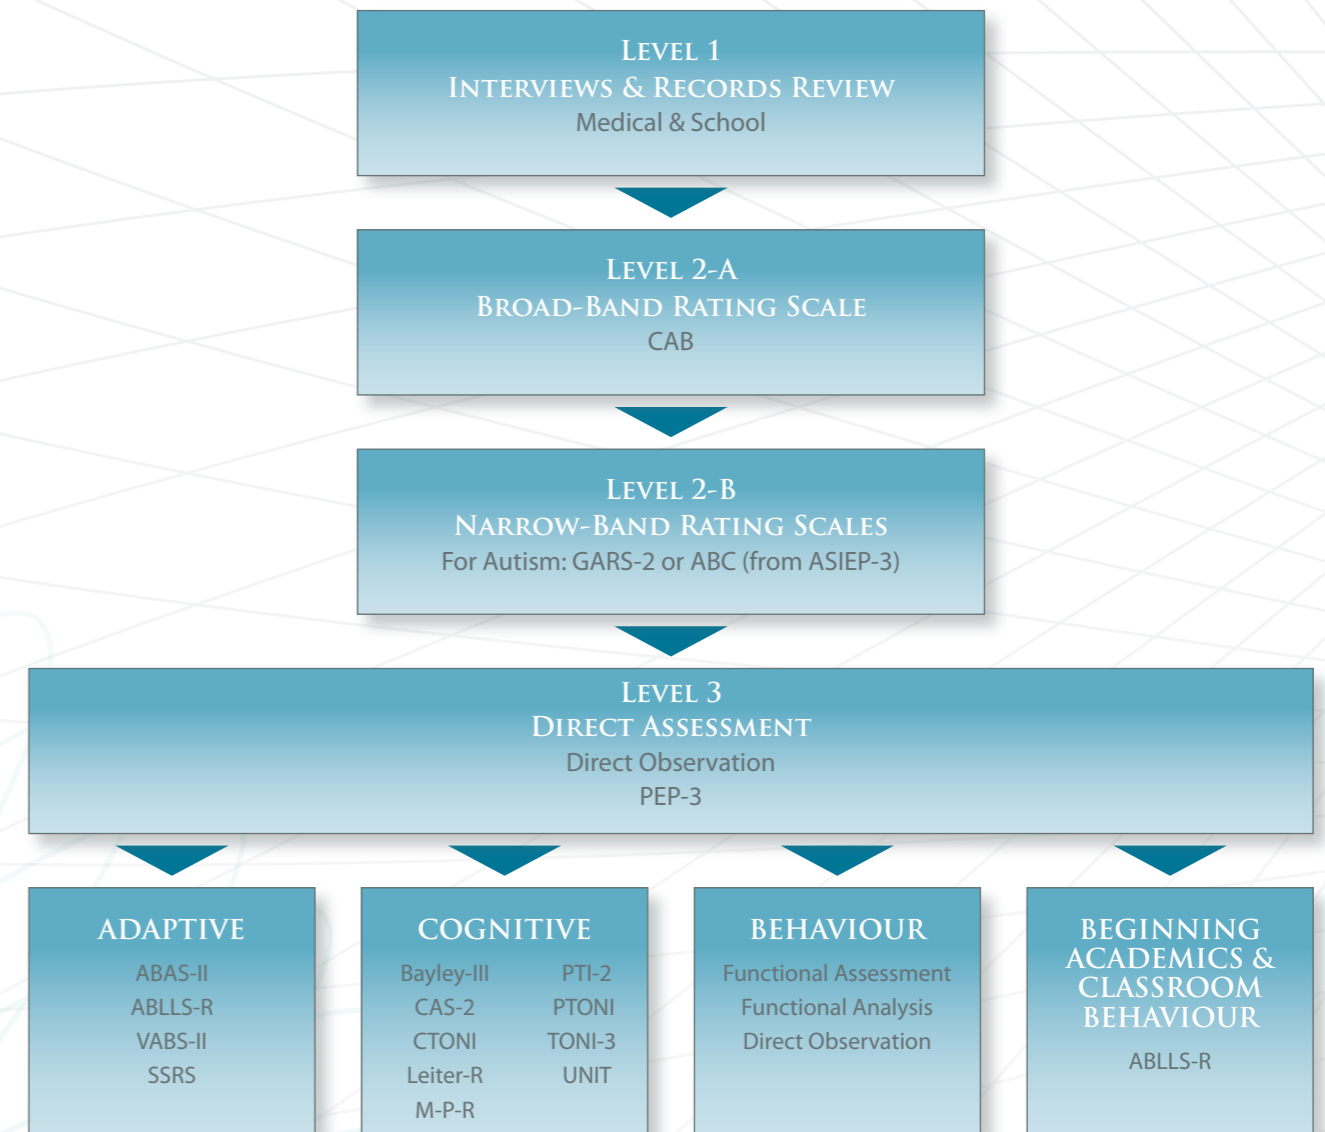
Level 1
Interviews & Records Review
Medical & School

Level 2-A
Broad-Band Rating Scale
CAB

Level 2-B
Narrow-Band Rating Scales
For Autism: GARS-2 or ABC (from ASIEP-3)

Level 3
Direct Assessment
Direct Observation
PEP-3

ADAPTIVE
ABAS-II
ABLLS-R
VABS-II
SSRS

COGNITIVE
Bayley-III
CAS-2
CTONI
Leiter-R
M-P-R
PTI-2
PTONI
TONI-3
UNIT

BEHAVIOUR
Functional Assessment
Functional Analysis
Direct Observation

BEGINNING ACADEMICS & CLASSROOM BEHAVIOUR
ABLLS-R